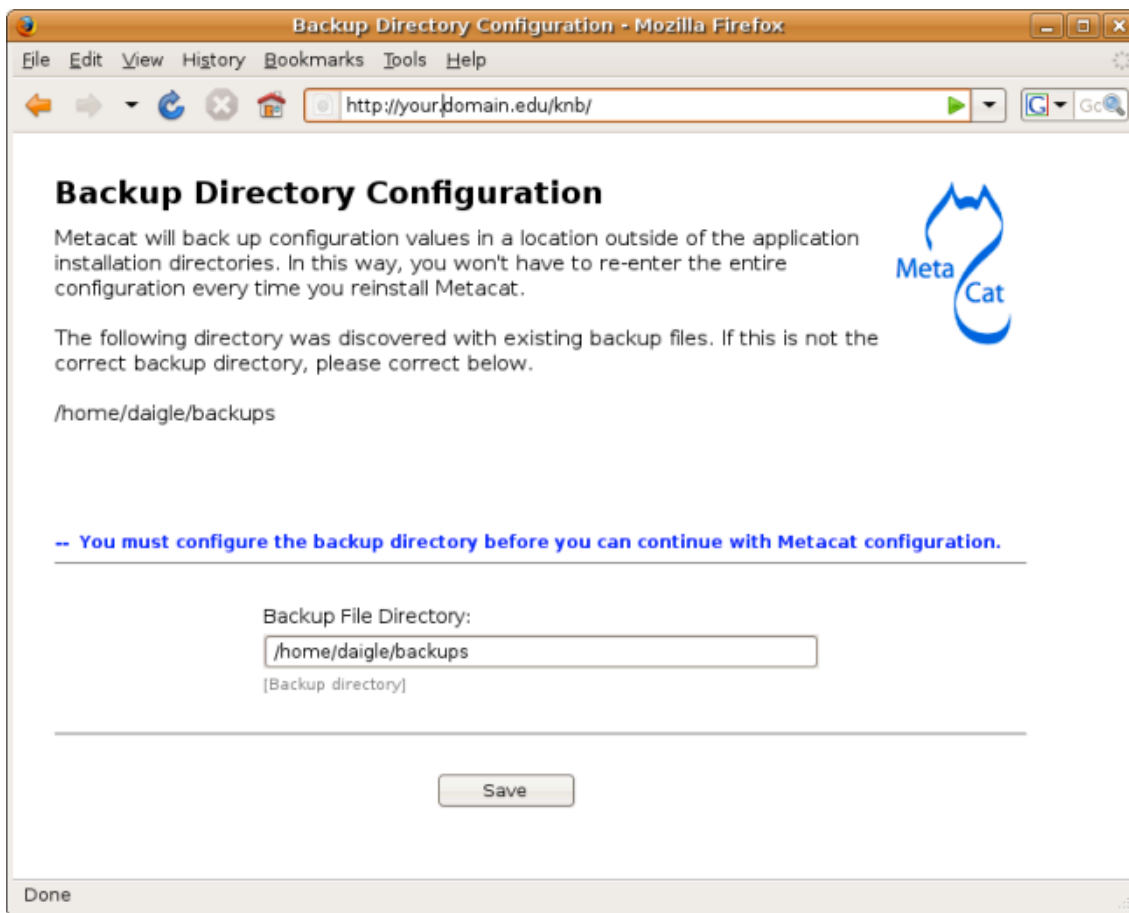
Backup Directory Configuration - Mozilla Firefox

File Edit View History Bookmarks Tools Help

http://your.domain.edu/knb/

Gc

Backup Directory Configuration

Metacat will back up configuration values in a location outside of the application installation directories. In this way, you won't have to re-enter the entire configuration every time you reinstall Metacat.

Meta Cat

The following directory was discovered with existing backup files. If this is not the correct backup directory, please correct below.

/home/daigle/backups

-- You must configure the backup directory before you can continue with Metacat configuration.

Backup File Directory:

/home/daigle/backups

[Backup directory]

Save

Done